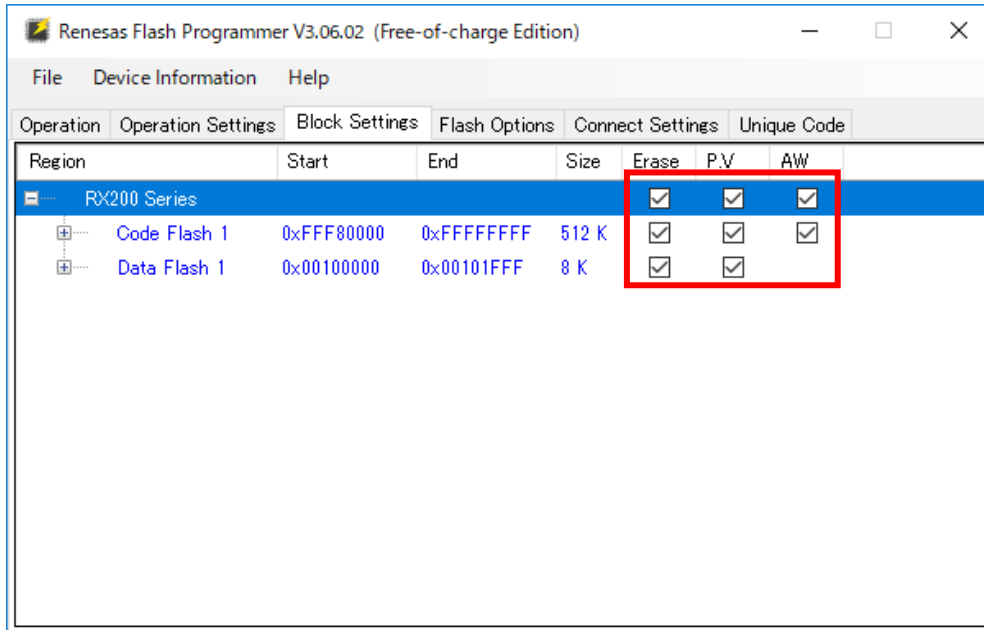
Renesas Flash Programmer V3.06.02 (Free-of-charge Edition)

File Device Information Help

Operation Operation Settings Block Settings Flash Options Connect Settings Unique Code

| Region | Start | End | Size | Erase | P.V | AW |
|---|---|---|---|---|---|---|
| RX200 Series | | | | ☑ | ☑ | ☑ |
| Code Flash 1 | 0xFFF80000 | 0xFFFFFFFF | 512 K | ☑ | ☑ | ☑ |
| Data Flash 1 | 0x00100000 | 0x00101FFF | 8 K | ☑ | ☑ | |